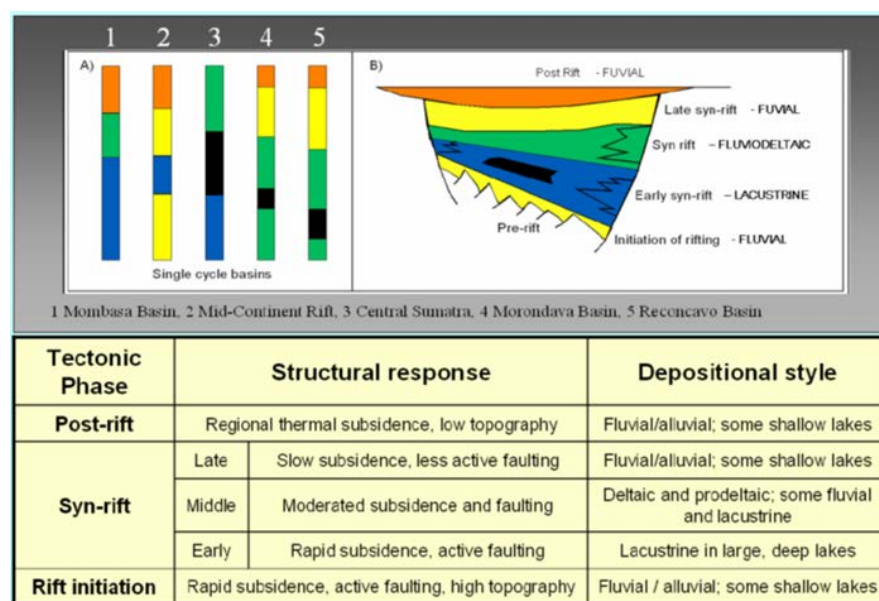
1 2 3 4 5

A)

Single cycle basins

B)

Post Rift - FUVIAL

Late syn-rift - FUVIAL

Syn rift - FLUVIODELTAIC

Early syn-rift - LACUSTRINE

Pre-rift

Initiation of rifting - FLUVIAL

1 Mombasa Basin, 2 Mid-Continent Rift, 3 Central Sumatra, 4 Morondava Basin, 5 Reconcavo Basin

| Tectonic Phase | Structural response | | Depositional style |
|---|---|---|---|
| Post-rift | Regional thermal subsidence, low topography | | Fluvial/alluvial; some shallow lakes |
| Syn-rift | Late | Slow subsidence, less active faulting | Fluvial/alluvial; some shallow lakes |
| | Middle | Moderated subsidence and faulting | Deltaic and prodeltaic; some fluvial and lacustrine |
| | Early | Rapid subsidence, active faulting | Lacustrine in large, deep lakes |
| Rift initiation | Rapid subsidence, active faulting, high topography | | Fluvial / alluvial; some shallow lakes |